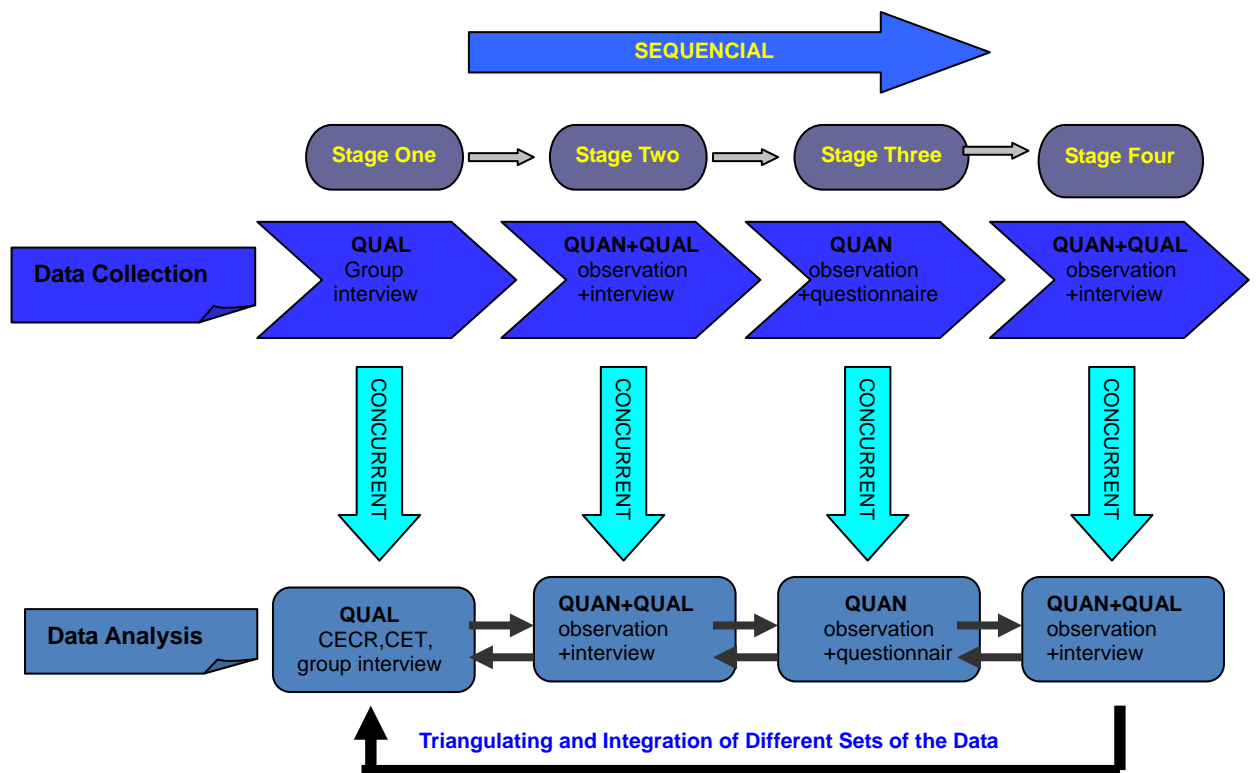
SEQUENCIAL

Stage One

Stage Two

Stage Three

Stage Four

Data Collection

QUAL
Group interview

QUAN+QUAL
observation +interview

QUAN
observation +questionnaire

QUAN+QUAL
observation +interview

CONCURRENT

CONCURRENT

CONCURRENT

CONCURRENT

Data Analysis

QUAL
CECR,CET, group interview

QUAN+QUAL
observation +interview

QUAN
observation +questionnair

QUAN+QUAL
observation +interview

Triangulating and Integration of Different Sets of the Data